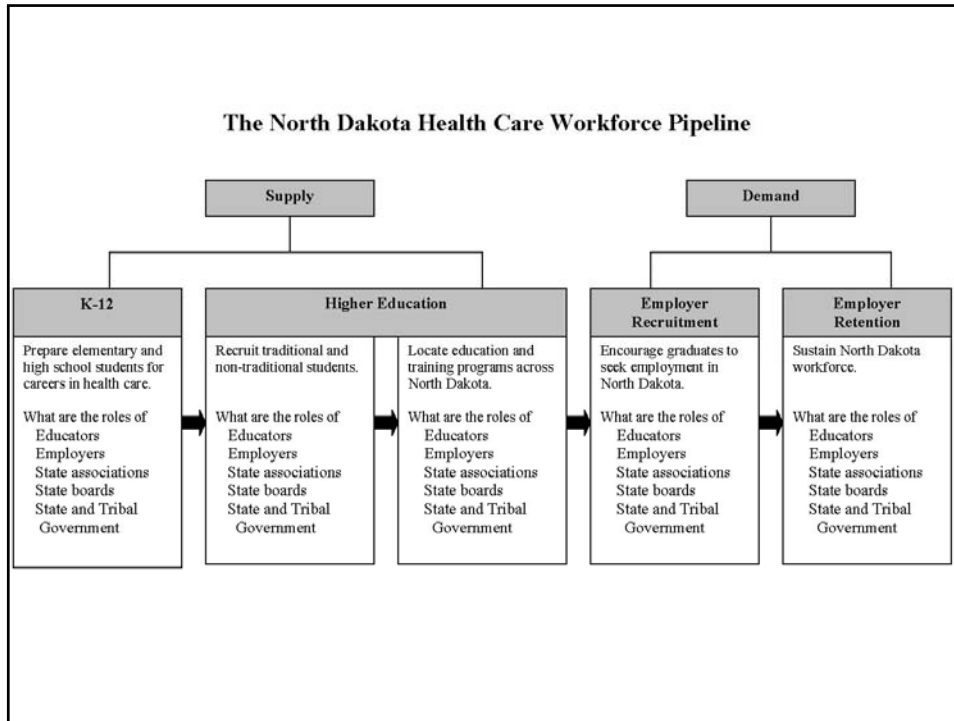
The North Dakota Health Care Workforce Pipeline

Supply

Demand

K-12

Prepare elementary and high school students for careers in health care.

What are the roles of
Educators
Employers
State associations
State boards
State and Tribal Government

Higher Education

Recruit traditional and non-traditional students.

What are the roles of
Educators
Employers
State associations
State boards
State and Tribal Government

Locate education and training programs across North Dakota.

What are the roles of
Educators
Employers
State associations
State boards
State and Tribal Government

Employer Recruitment

Encourage graduates to seek employment in North Dakota.

What are the roles of
Educators
Employers
State associations
State boards
State and Tribal Government

Employer Retention

Sustain North Dakota workforce.

What are the roles of
Educators
Employers
State associations
State boards
State and Tribal Government